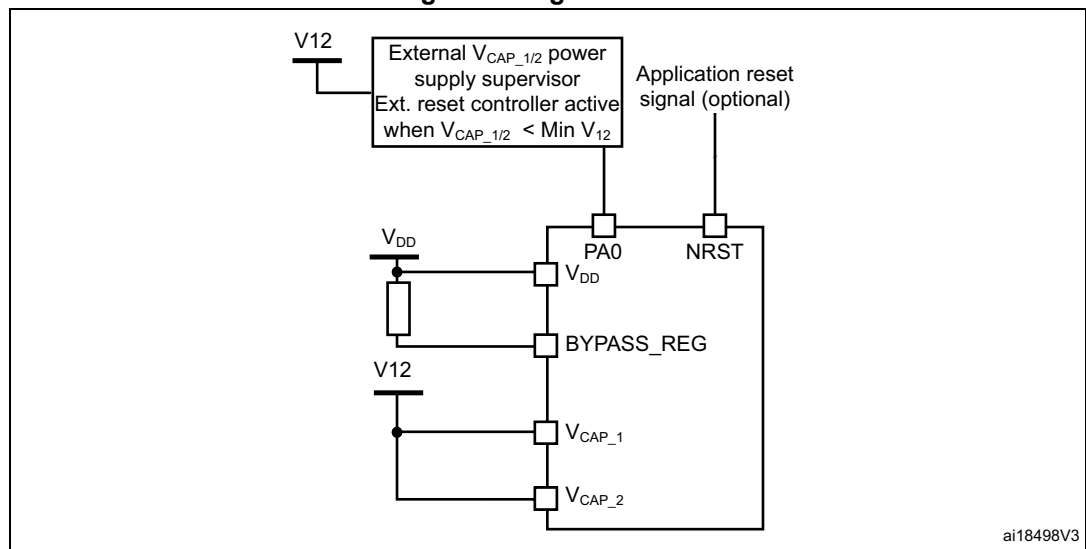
V12

External $V_{CAP\_1/2}$ power supply supervisor Ext. reset controller active when $V_{CAP\_1/2}$ < Min $V_{12}$

Application reset signal (optional)

PA0

NRST

$V_{DD}$

$V_{DD}$

BYPASS_REG

V12

$V_{CAP\_1}$

$V_{CAP\_2}$

ai18498V3